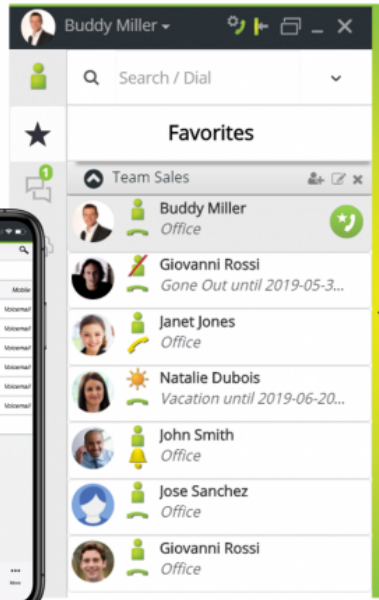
Buddy Miller

Search / Dial

Favorites

1

Team Sales

Buddy Miller
Office

Giovanni Rossi
Gone Out until 2019-05-3...

Janet Jones
Office

Natalie Dubois
Vacation until 2019-06-20...

John Smith
Office

Jose Sanchez
Office

Giovanni Rossi
Office

Mobile
Voicemail
Voicemail
Voicemail
Voicemail
Voicemail
Voicemail

More